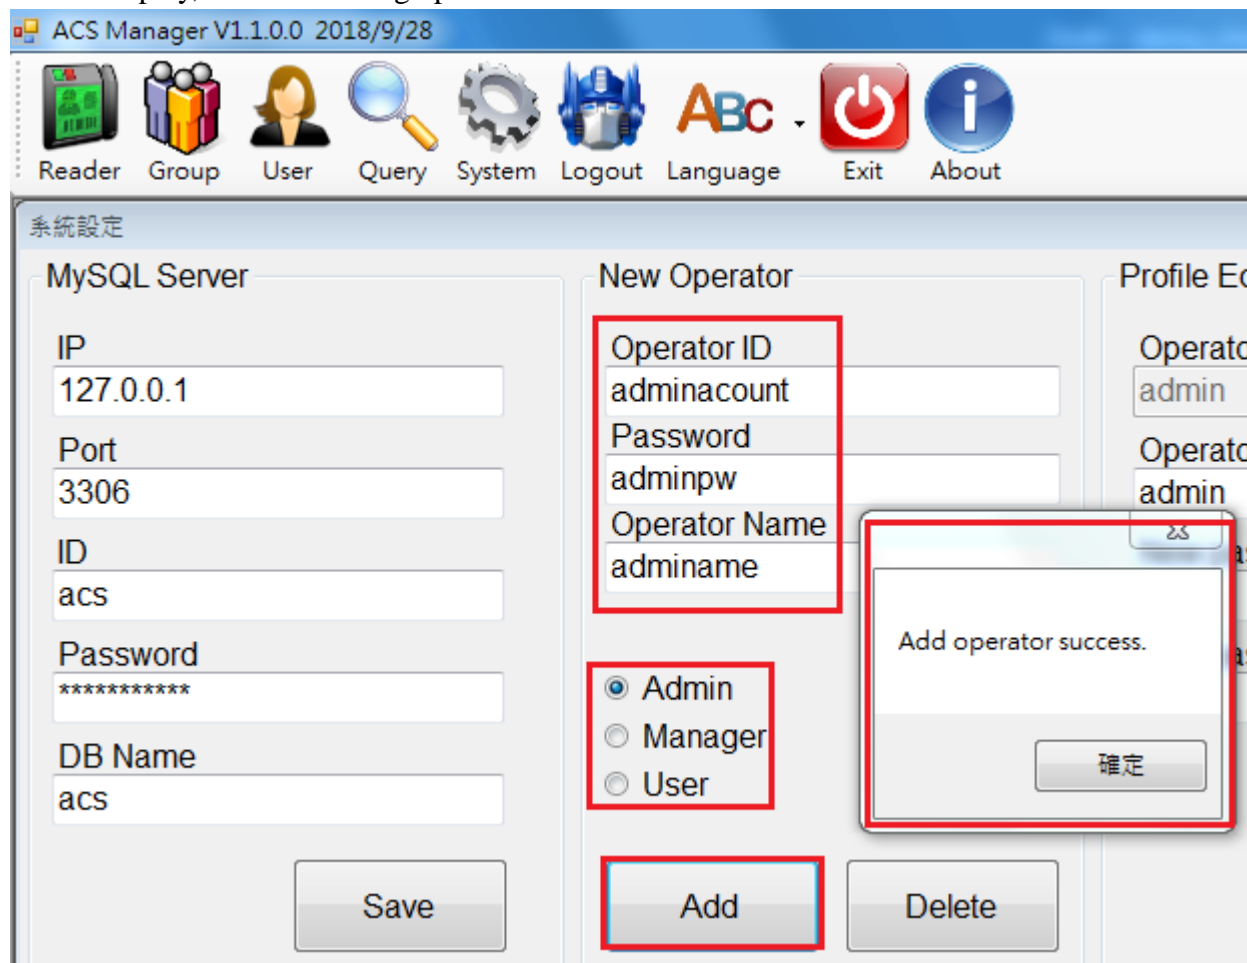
ACS Manager V1.1.0.0 2018/9/28

Reader Group User Query System Logout Language Exit About

系統設定

MySQL Server

IP
127.0.0.1

Port
3306

ID
acs

Password
***********

DB Name
acs

Save

New Operator

Operator ID
adminacount

Password
adminpw

Operator Name
adminame

Admin
Manager
User

Add Delete

Profile Ed

Operato
admin

Operato
admin

Add operator success.

確定